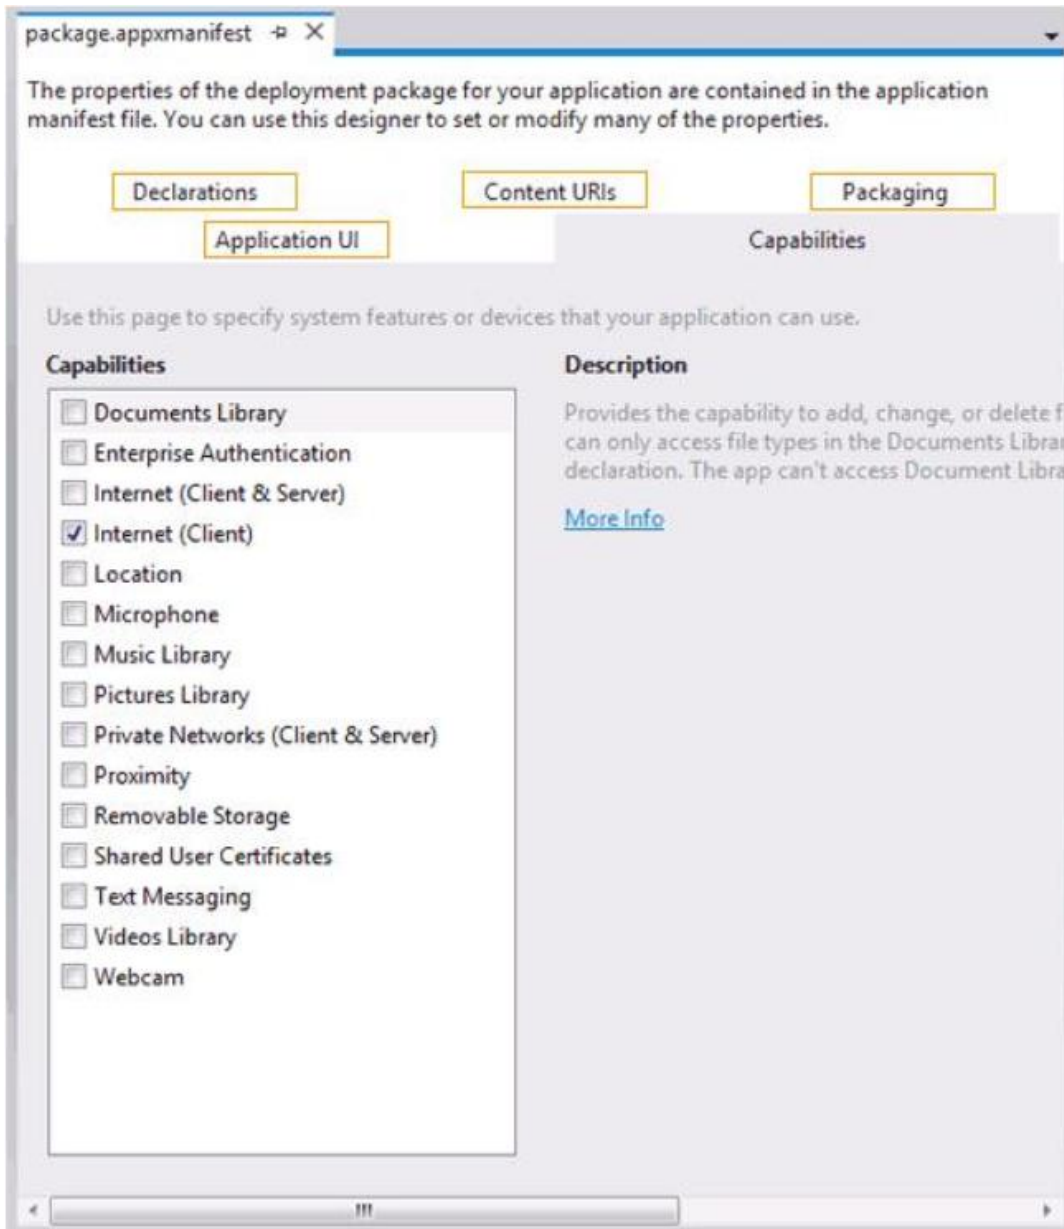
package.appxmanifest ⊸ ×

The properties of the deployment package for your application are contained in the application manifest file. You can use this designer to set or modify many of the properties.

Declarations

Content URIs

Packaging

Application UI

Capabilities

Use this page to specify system features or devices that your application can use.

Capabilities

Documents Library
Enterprise Authentication
Internet (Client & Server)
Internet (Client)
Location
Microphone
Music Library
Pictures Library
Private Networks (Client & Server)
Proximity
Removable Storage
Shared User Certificates
Text Messaging
Videos Library
Webcam

Description

Provides the capability to add, change, or delete f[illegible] can only access file types in the Documents Librar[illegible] declaration. The app can't access Document Libra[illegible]

More Info